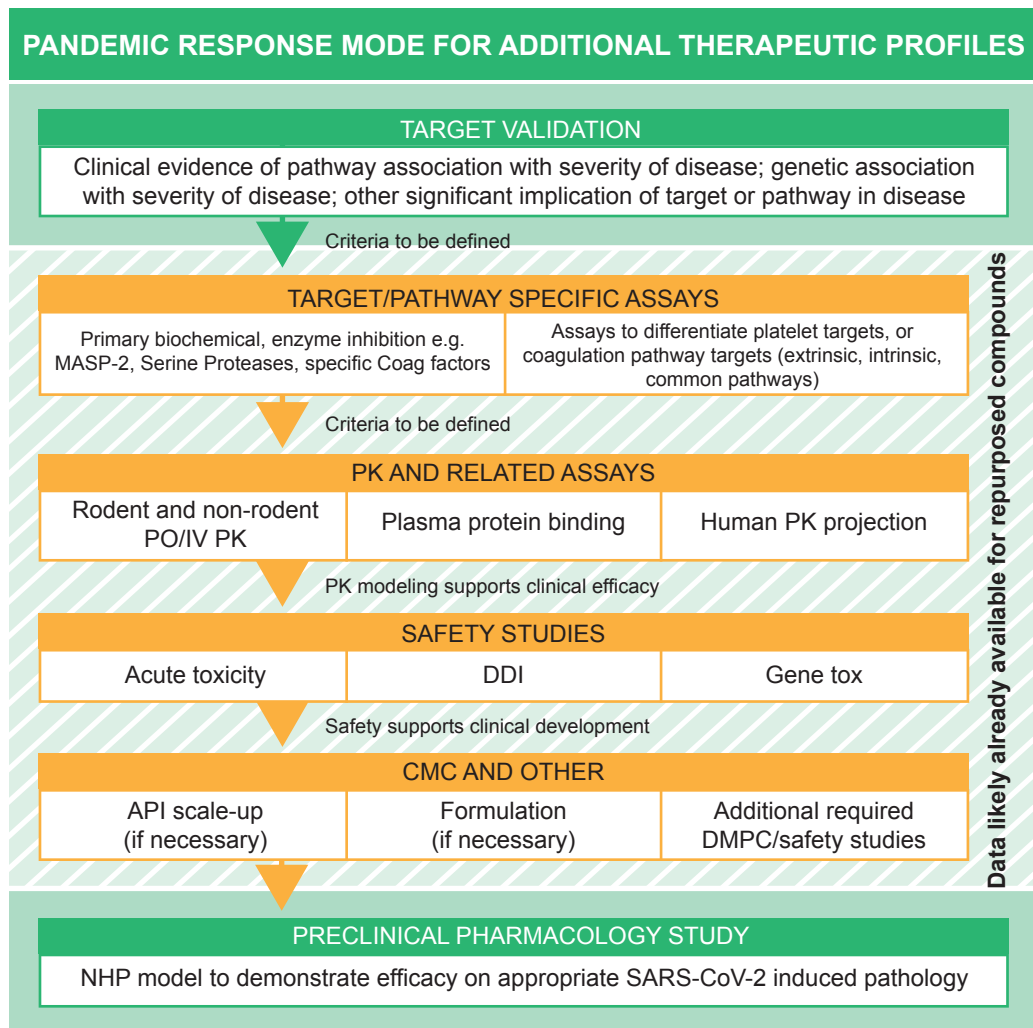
PANDEMIC RESPONSE MODE FOR ADDITIONAL THERAPEUTIC PROFILES

TARGET VALIDATION

Clinical evidence of pathway association with severity of disease; genetic association with severity of disease; other significant implication of target or pathway in disease

Criteria to be defined

TARGET/PATHWAY SPECIFIC ASSAYS

| Primary biochemical, enzyme inhibition e.g. MASP-2, Serine Proteases, specific Coag factors | Assays to differentiate platelet targets, or coagulation pathway targets (extrinsic, intrinsic, common pathways) |
|---|---|

Criteria to be defined

PK AND RELATED ASSAYS

| Rodent and non-rodent PO/IV PK | Plasma protein binding | Human PK projection |
|---|---|---|

PK modeling supports clinical efficacy

SAFETY STUDIES

| Acute toxicity | DDI | Gene tox |
|---|---|---|

Safety supports clinical development

CMC AND OTHER

| API scale-up (if necessary) | Formulation (if necessary) | Additional required DMPC/safety studies |
|---|---|---|

Data likely already available for repurposed compounds

PRECLINICAL PHARMACOLOGY STUDY

NHP model to demonstrate efficacy on appropriate SARS-CoV-2 induced pathology